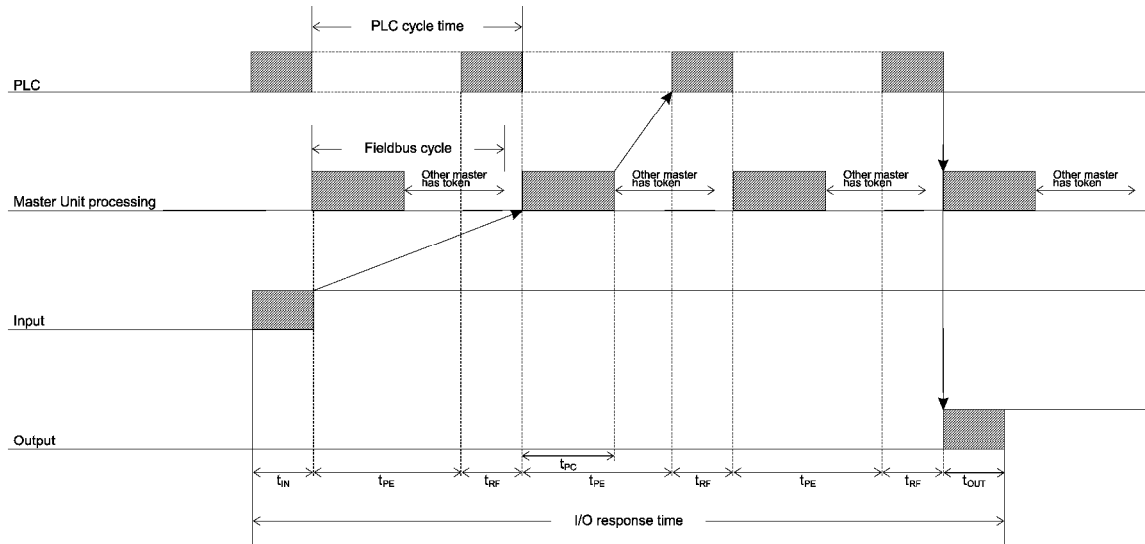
PLC cycle time

PLC

Fieldbus cycle

Other master has token

Other master has token

Other master has token

Other master has token

Master Unit processing

Input

Output

$t_{PC}$

$t_{IN}$

$t_{PE}$

$t_{RF}$

$t_{PE}$

$t_{RF}$

$t_{PE}$

$t_{RF}$

$t_{OUT}$

I/O response time